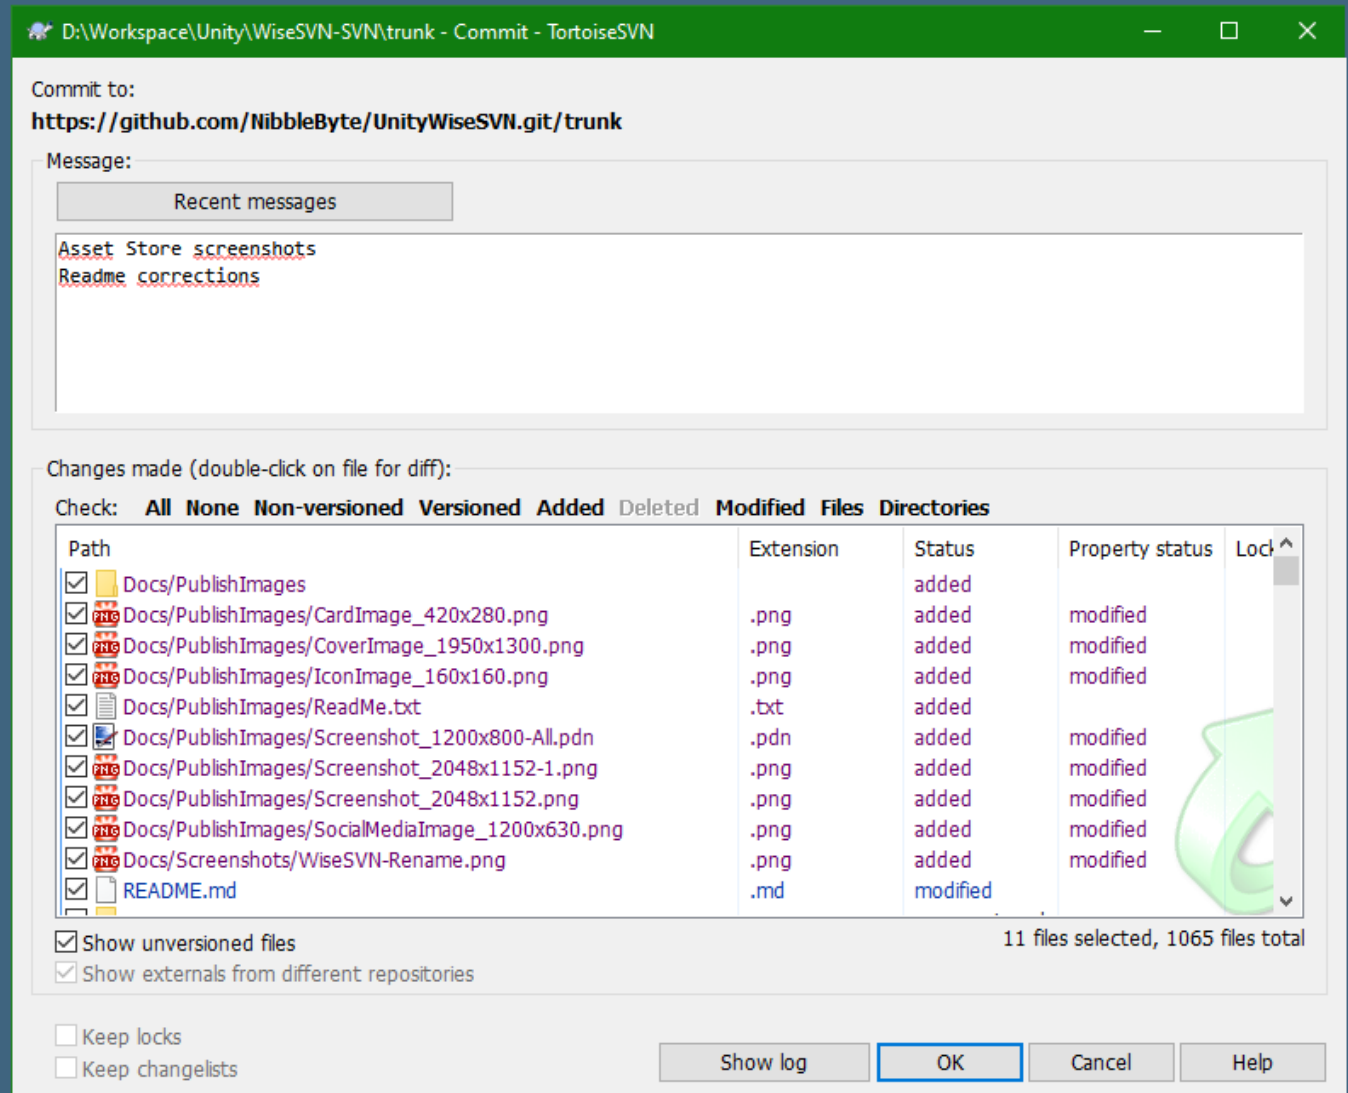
D:\Workspace\Unity\WiseSVN-SVN\trunk - Commit - TortoiseSVN

Commit to:
https://github.com/NibbleByte/UnityWiseSVN.git/trunk

Message:
Recent messages

Asset Store screenshots
Readme corrections

Changes made (double-click on file for diff):
Check: All None Non-versioned Versioned Added Deleted Modified Files Directories

| Path | Extension | Status | Property status | Lock |
|---|---|---|---|---|
| Docs/PublishImages | | added | | |
| Docs/PublishImages/CardImage_420x280.png | .png | added | modified | |
| Docs/PublishImages/CoverImage_1950x1300.png | .png | added | modified | |
| Docs/PublishImages/IconImage_160x160.png | .png | added | modified | |
| Docs/PublishImages/ReadMe.txt | .txt | added | | |
| Docs/PublishImages/Screenshot_1200x800-All.pdn | .pdn | added | modified | |
| Docs/PublishImages/Screenshot_2048x1152-1.png | .png | added | modified | |
| Docs/PublishImages/Screenshot_2048x1152.png | .png | added | modified | |
| Docs/PublishImages/SocialMediaImage_1200x630.png | .png | added | modified | |
| Docs/Screenshots/WiseSVN-Rename.png | .png | added | modified | |
| README.md | .md | modified | | |

Show unversioned files
11 files selected, 1065 files total
Show externals from different repositories

Keep locks
Keep changelists
Show log OK Cancel Help